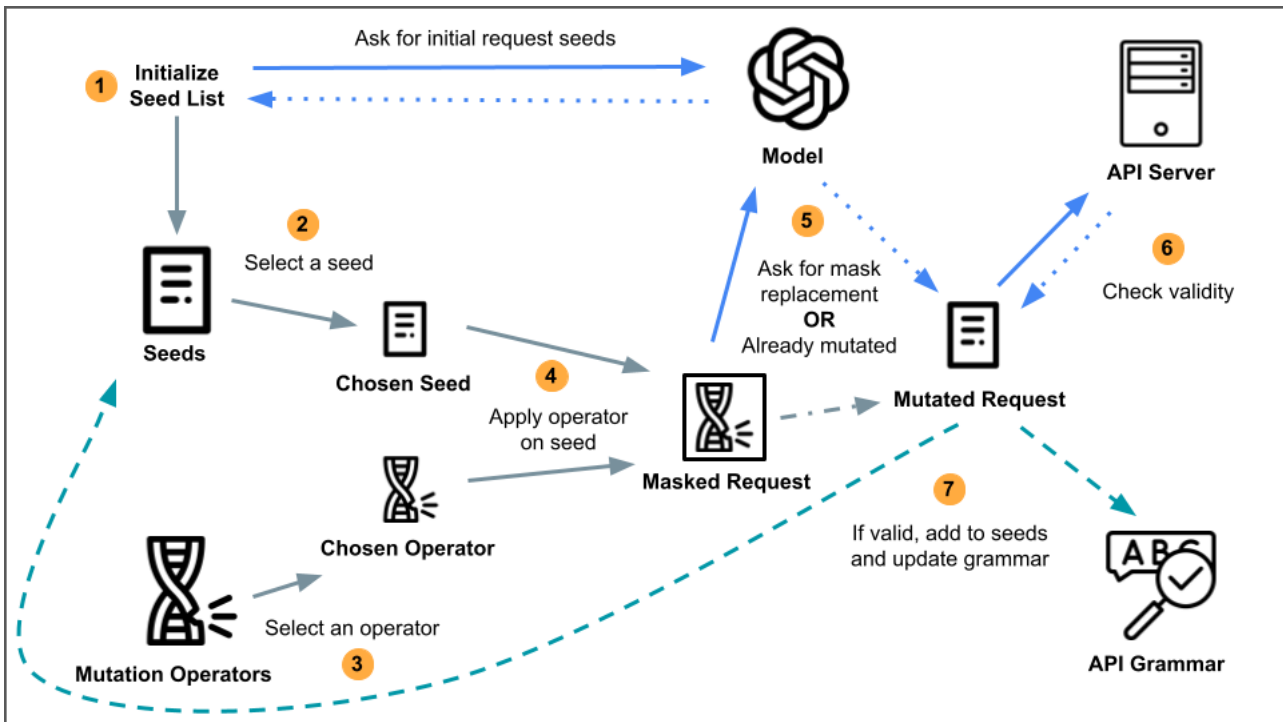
1 Initialize Seed List

Ask for initial request seeds

Model

API Server

2 Select a seed

Seeds

Chosen Seed

5 Ask for mask replacement OR Already mutated

6 Check validity

Mutated Request

4 Apply operator on seed

Masked Request

Chosen Operator

7 If valid, add to seeds and update grammar

ABC

Mutation Operators

Select an operator

3

API Grammar